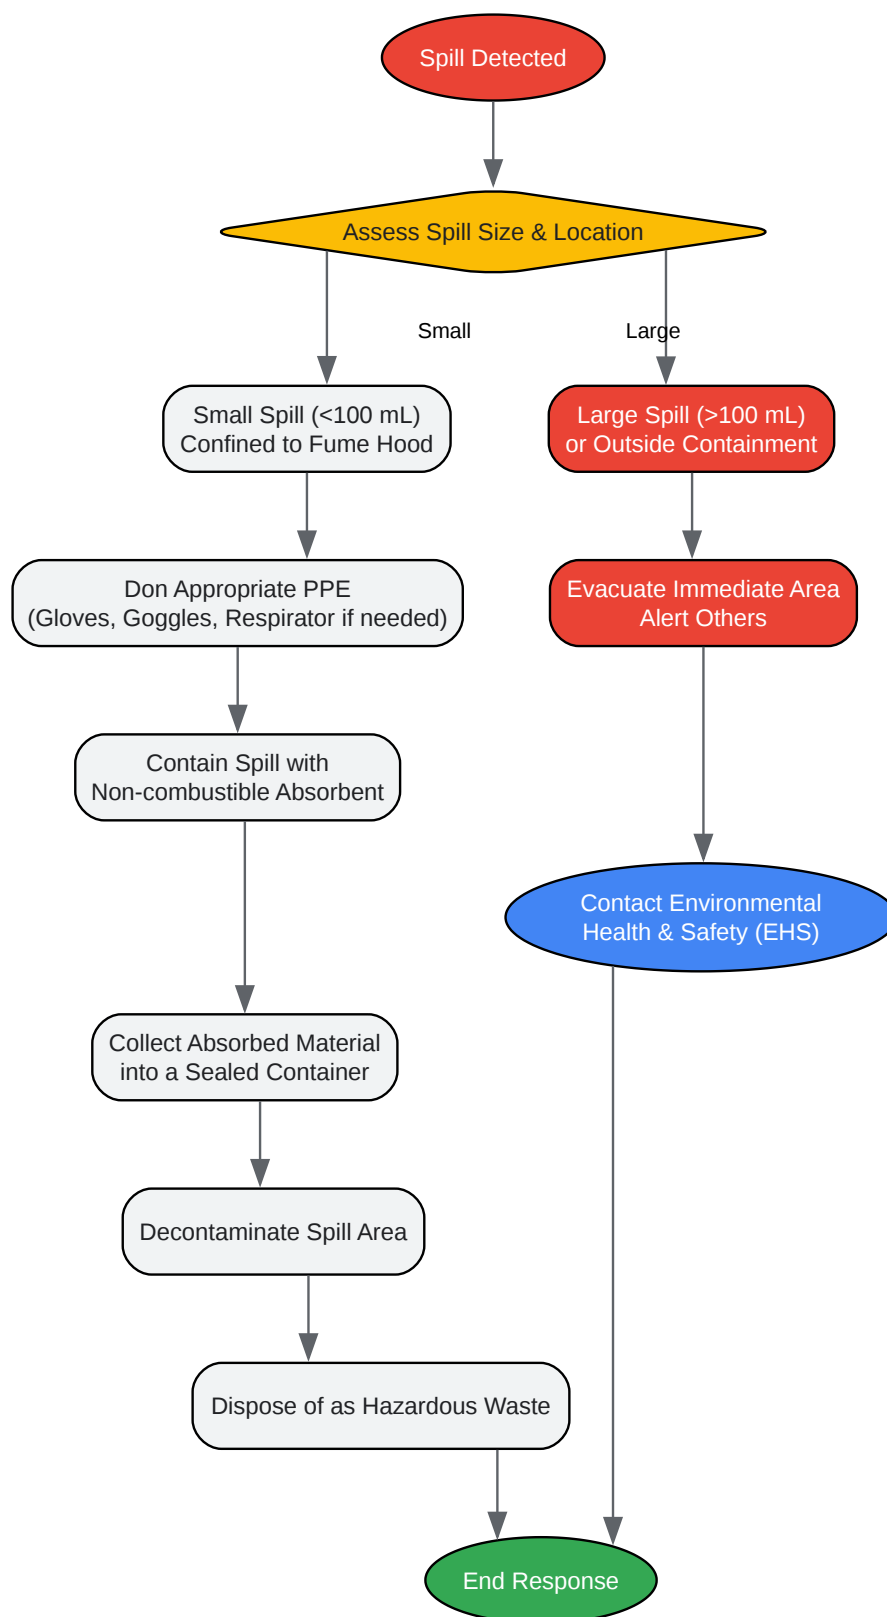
Spill Detected

Assess Spill Size & Location

Small

Large

Small Spill (<100 mL) Confined to Fume Hood

Large Spill (>100 mL) or Outside Containment

Don Appropriate PPE (Gloves, Goggles, Respirator if needed)

Evacuate Immediate Area Alert Others

Contain Spill with Non-combustible Absorbent

Contact Environmental Health & Safety (EHS)

Collect Absorbed Material into a Sealed Container

Decontaminate Spill Area

Dispose of as Hazardous Waste

End Response